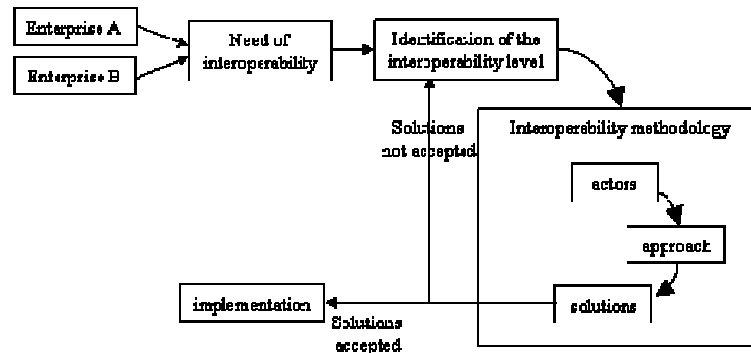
Enterprise A

Enterprise B

Need of interoperability

Identification of the interoperability level

Solutions not accepted

Interoperability methodology

actors

approach

solutions

implementation

Solutions accepted